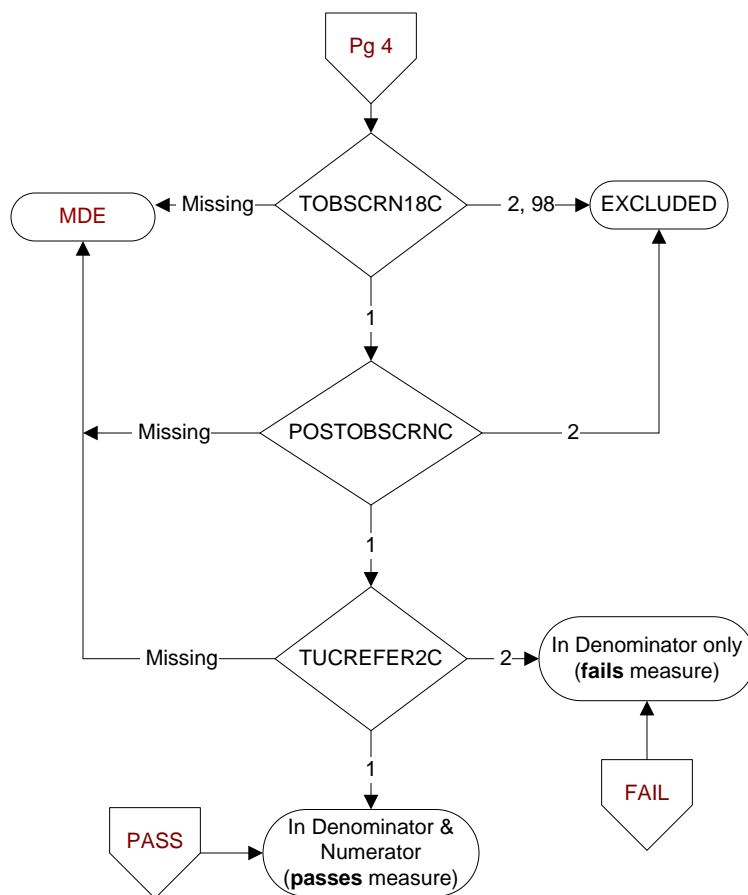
Pg 4

TOBSCRN18C

Missing

MDE

2, 98

EXCLUDED

1

POSTOBSCRNC

Missing

2

1

TUCREFER2C

Missing

2

In Denominator only (**fails** measure)

FAIL

1

PASS

In Denominator & Numerator (**passes** measure)